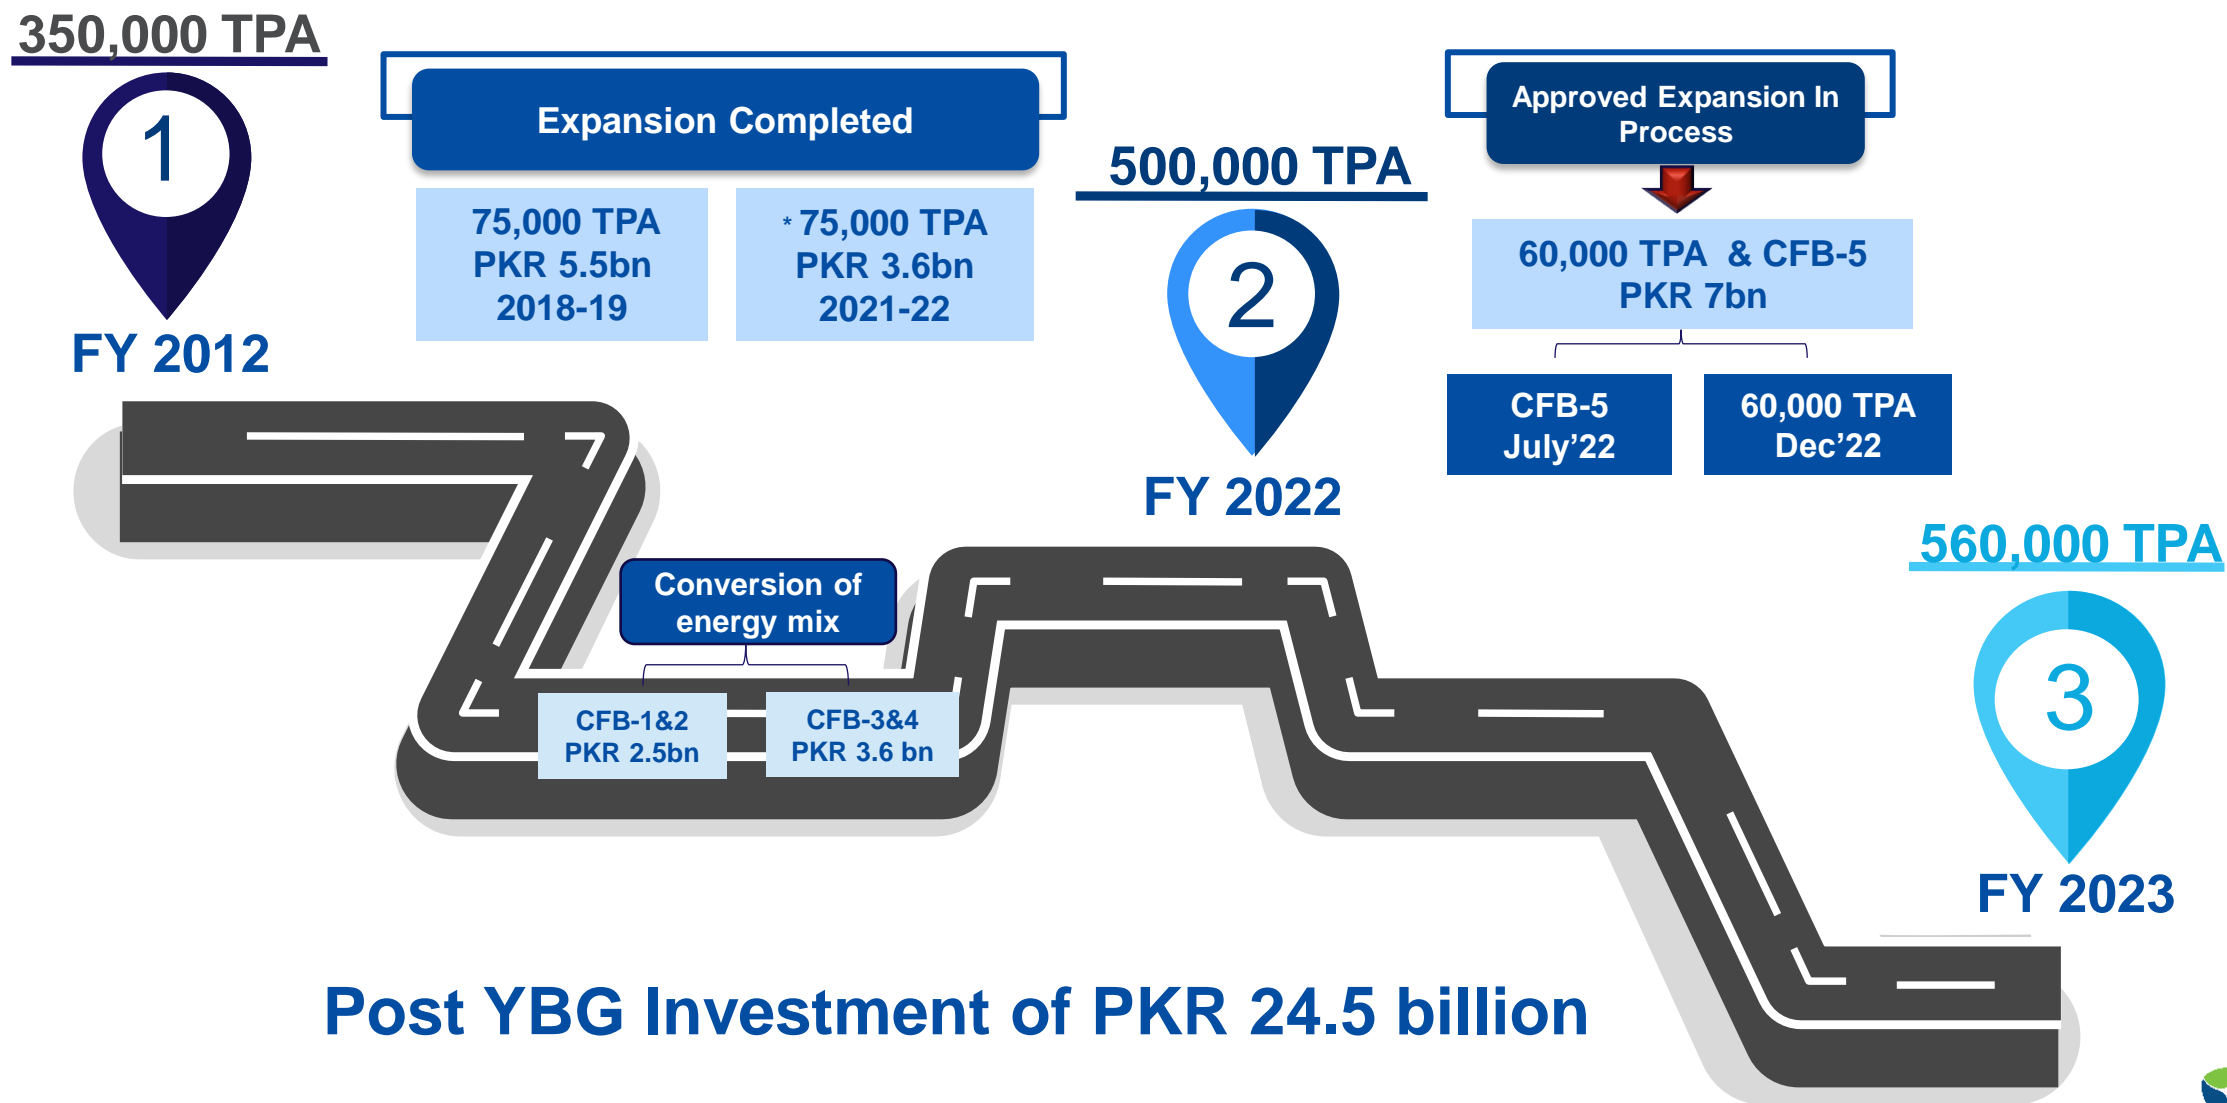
350,000 TPA

1

FY 2012

Expansion Completed

75,000 TPA
PKR 5.5bn
2018-19

* 75,000 TPA
PKR 3.6bn
2021-22

500,000 TPA

2

FY 2022

Approved Expansion In Process

60,000 TPA & CFB-5
PKR 7bn

CFB-5
July'22

60,000 TPA
Dec'22

560,000 TPA

3

FY 2023

Conversion of energy mix

CFB-1&2
PKR 2.5bn

CFB-3&4
PKR 3.6 bn

Post YBG Investment of PKR 24.5 billion